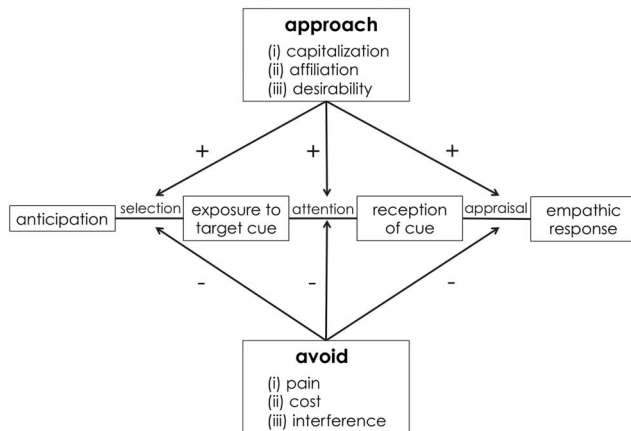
approach
(i) capitalization
(ii) affiliation
(iii) desirability

+ + +

anticipation selection exposure to target cue attention reception of cue appraisal empathic response

- - -

avoid
(i) pain
(ii) cost
(iii) interference